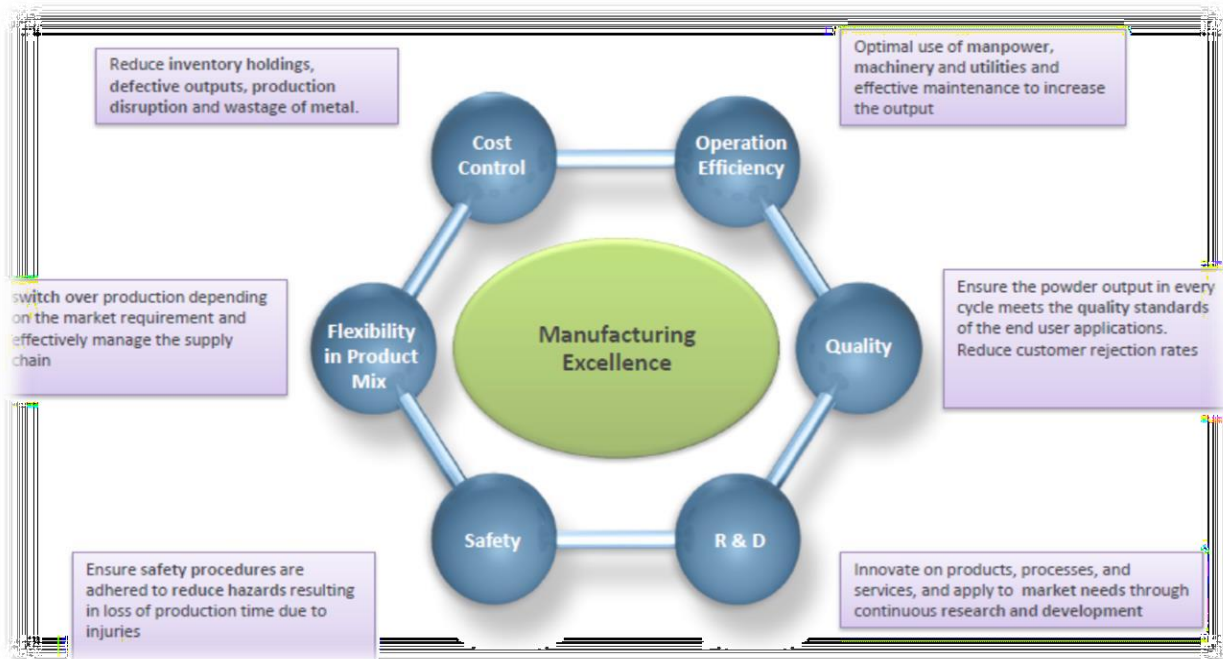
Reduce inventory holdings, defective outputs, production disruption and wastage of metal.

Optimal use of manpower, machinery and utilities and effective maintenance to increase the output

Cost Control

Operation Efficiency

switch over production depending on the market requirement and effectively manage the supply chain

Flexibility in Product Mix

Manufacturing Excellence

Quality

Ensure the powder output in every cycle meets the quality standards of the end user applications. Reduce customer rejection rates

Safety

R & D

Ensure safety procedures are adhered to reduce hazards resulting in loss of production time due to injuries

Innovate on products, processes, and services, and apply to market needs through continuous research and development